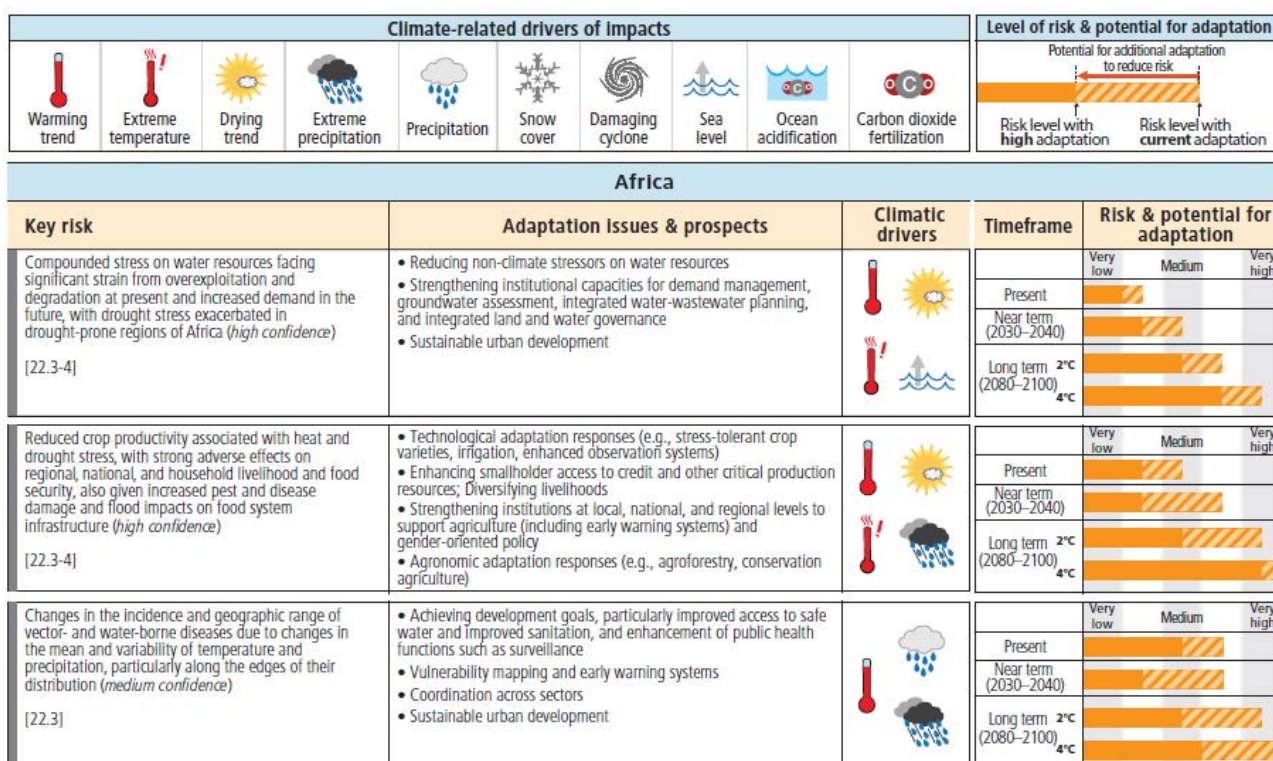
Climate-related drivers of impacts

Warming trend | Extreme temperature | Drying trend | Extreme precipitation | Precipitation | Snow cover | Damaging cyclone | Sea level | Ocean acidification | Carbon dioxide fertilization

Level of risk & potential for adaptation

Potential for additional adaptation to reduce risk

Risk level with **high** adaptation

Risk level with **current** adaptation

Africa

| Key risk | Adaptation issues & prospects | Climatic drivers | Timeframe | Risk & potential for adaptation |
|---|---|---|---|---|
| Compounded stress on water resources facing significant strain from overexploitation and degradation at present and increased demand in the future, with drought stress exacerbated in drought-prone regions of Africa (*high confidence*)<br><br>[22.3-4] | • Reducing non-climate stressors on water resources<br>• Strengthening institutional capacities for demand management, groundwater assessment, integrated water-wastewater planning, and integrated land and water governance<br>• Sustainable urban development | | Present<br>Near term (2030–2040)<br>Long term (2080–2100) 2°C 4°C | Very low Medium Very high |
| Reduced crop productivity associated with heat and drought stress, with strong adverse effects on regional, national, and household livelihood and food security, also given increased pest and disease damage and flood impacts on food system infrastructure (*high confidence*)<br><br>[22.3-4] | • Technological adaptation responses (e.g., stress-tolerant crop varieties, irrigation, enhanced observation systems)<br>• Enhancing smallholder access to credit and other critical production resources; Diversifying livelihoods<br>• Strengthening institutions at local, national, and regional levels to support agriculture (including early warning systems) and gender-oriented policy<br>• Agronomic adaptation responses (e.g., agroforestry, conservation agriculture) | | Present<br>Near term (2030–2040)<br>Long term (2080–2100) 2°C 4°C | Very low Medium Very high |
| Changes in the incidence and geographic range of vector- and water-borne diseases due to changes in the mean and variability of temperature and precipitation, particularly along the edges of their distribution (*medium confidence*)<br><br>[22.3] | • Achieving development goals, particularly improved access to safe water and improved sanitation, and enhancement of public health functions such as surveillance<br>• Vulnerability mapping and early warning systems<br>• Coordination across sectors<br>• Sustainable urban development | | Present<br>Near term (2030–2040)<br>Long term (2080–2100) 2°C 4°C | Very low Medium Very high |